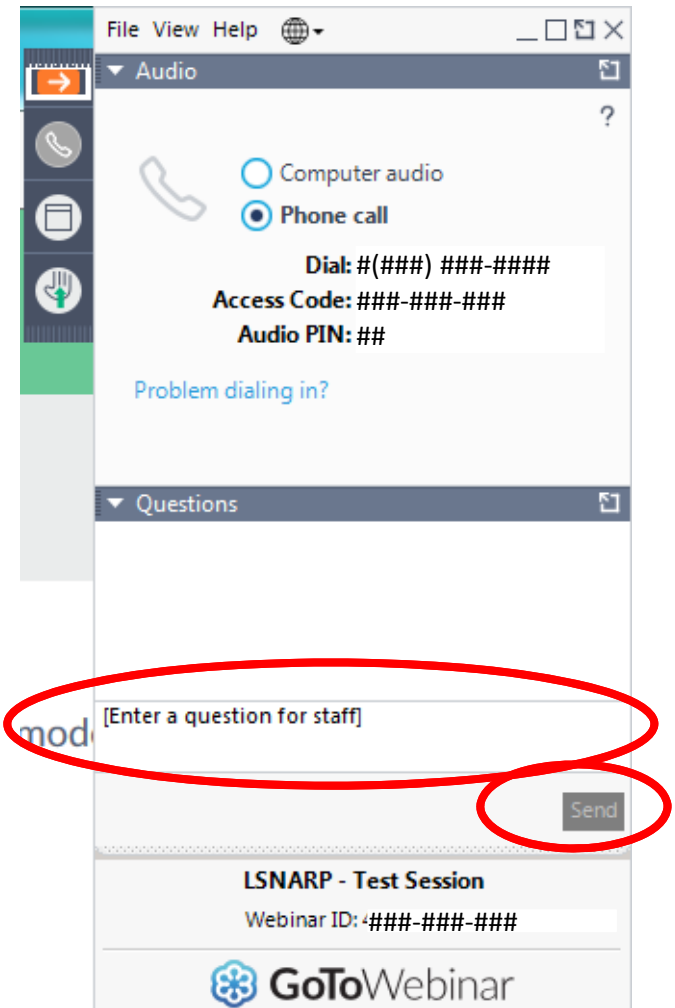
File View Help

Audio

?

Computer audio

Phone call

Dial: #(###) ###-####

Access Code: ###-###-###

Audio PIN: ##

Problem dialing in?

Questions

mod

[Enter a question for staff]

Send

LSNARP - Test Session

Webinar ID: ###-###-###

GoToWebinar